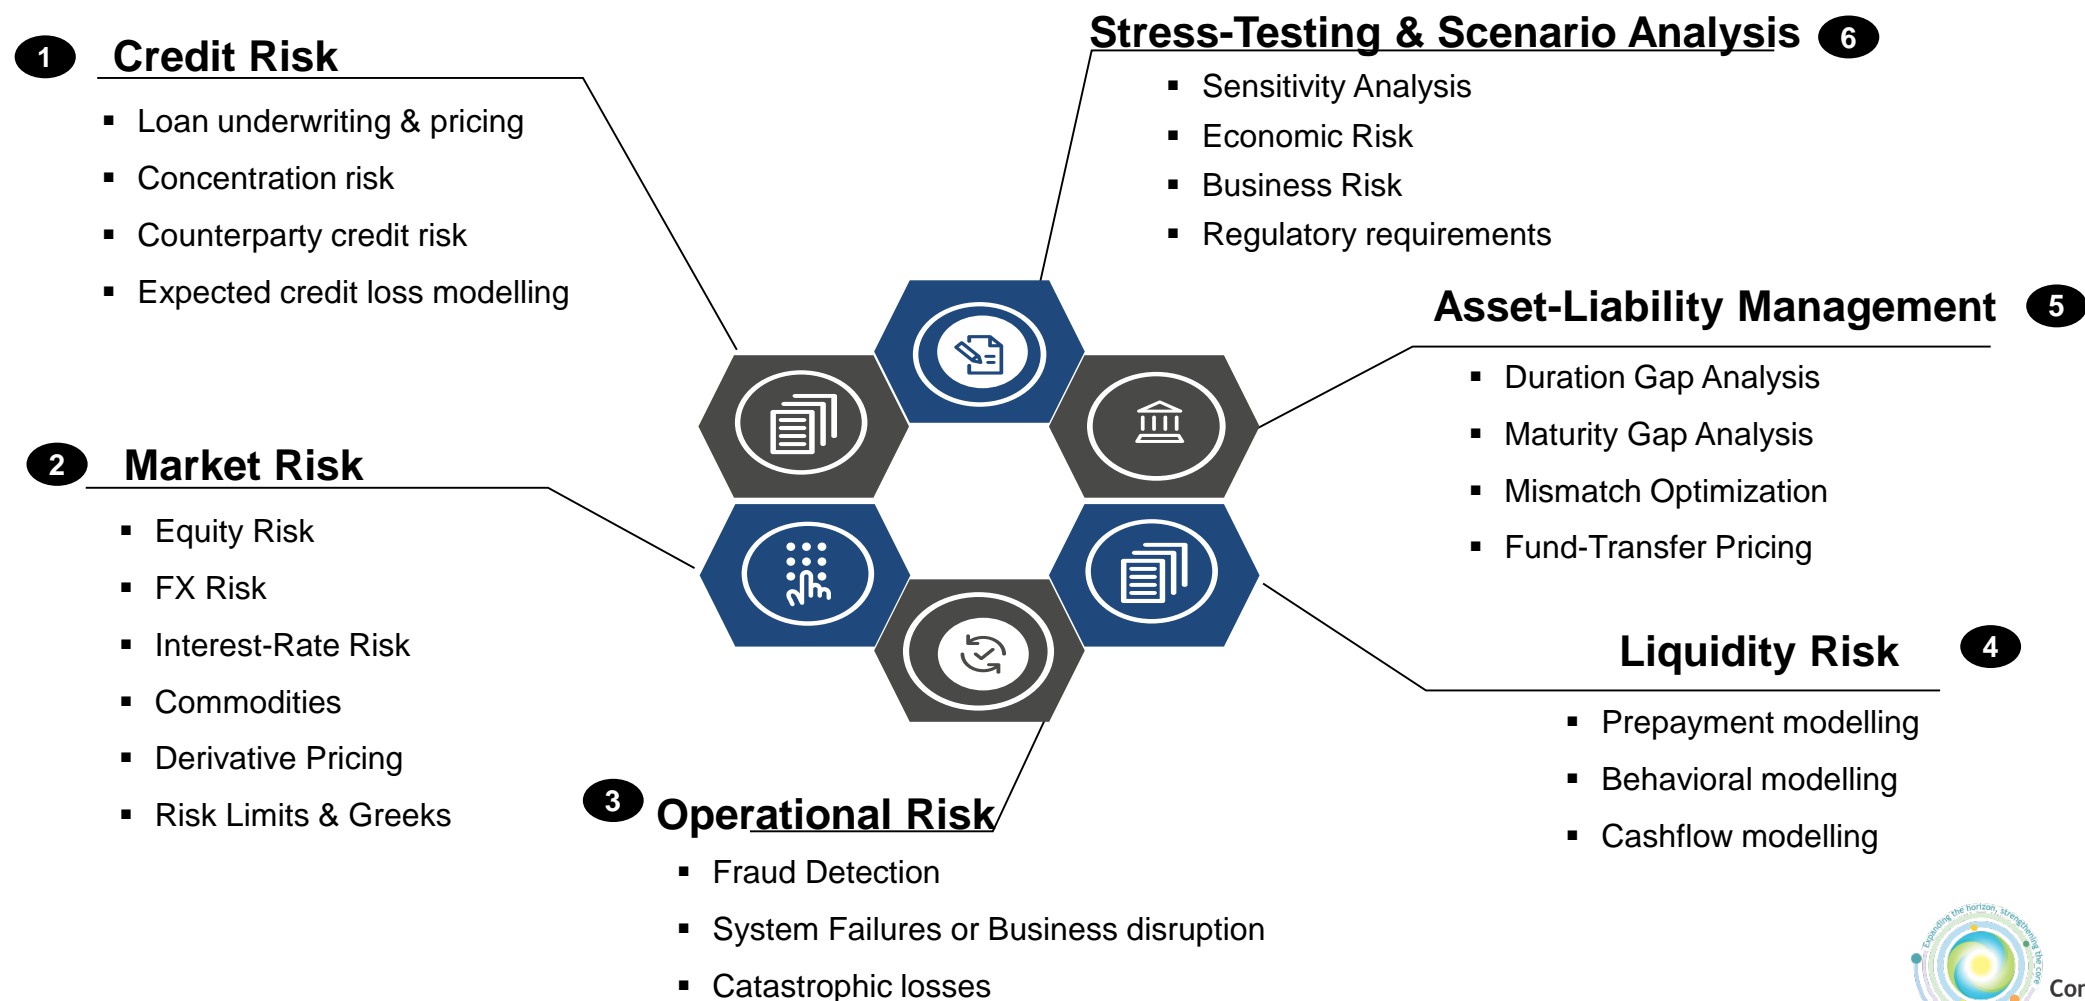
1 Credit Risk

- Loan underwriting & pricing
- Concentration risk
- Counterparty credit risk
- Expected credit loss modelling

Stress-Testing & Scenario Analysis 6

- Sensitivity Analysis
- Economic Risk
- Business Risk
- Regulatory requirements

Asset-Liability Management 5

- Duration Gap Analysis
- Maturity Gap Analysis
- Mismatch Optimization
- Fund-Transfer Pricing

2 Market Risk

- Equity Risk
- FX Risk
- Interest-Rate Risk
- Commodities
- Derivative Pricing
- Risk Limits & Greeks

Liquidity Risk 4

- Prepayment modelling
- Behavioral modelling
- Cashflow modelling

3 Operational Risk

- Fraud Detection
- System Failures or Business disruption
- Catastrophic losses

Expanding the horizon, strengthening the core

Cor